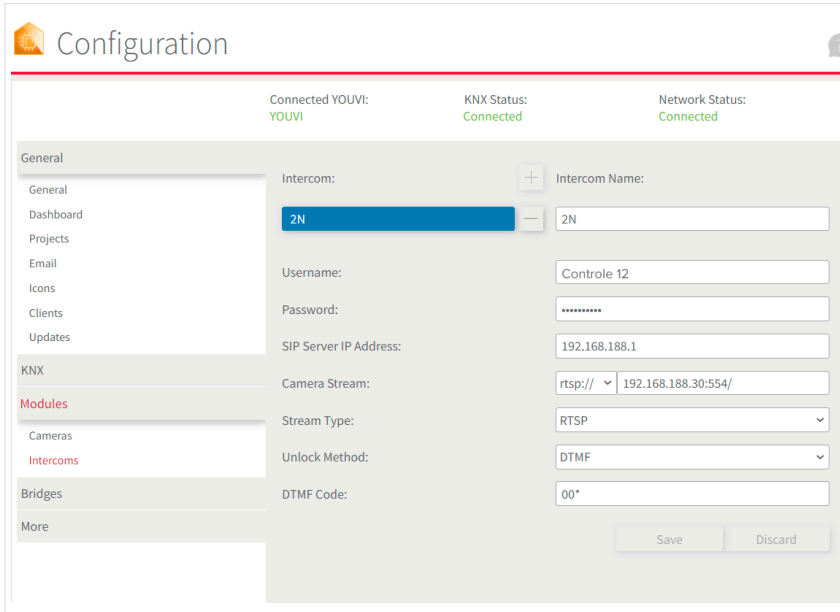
Configuration

Connected YOUVI:
YOUVI

KNX Status:
Connected

Network Status:
Connected

General
General
Dashboard
Projects
Email
Icons
Clients
Updates
KNX
Modules
Cameras
Intercoms
Bridges
More

Intercom:
+
Intercom Name:
2N
—
2N

Username:
Controle 12
Password:
••••••••••
SIP Server IP Address:
192.168.188.1
Camera Stream:
rtsp://
192.168.188.30:554/
Stream Type:
RTSP
Unlock Method:
DTMF
DTMF Code:
00*

Save
Discard